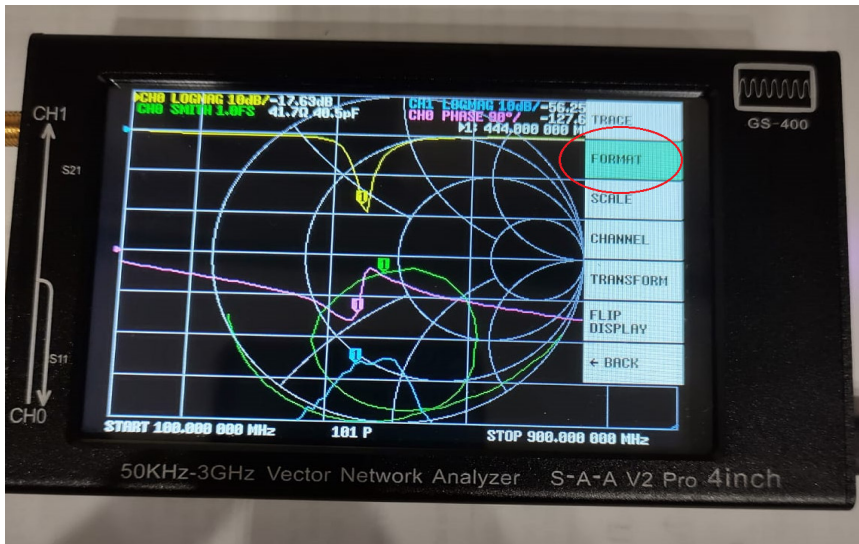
CH0 LOGMAG 10dB/ -17.63dB
CH0 SMITH 1.0FS 41.7Ω 40.5pF
CH1 LOGMAG 10dB/ -56.25
CH0 PHASE 90°/ -127.6
1: 444.000 000 M

TRACE
FORMAT
SCALE
CHANNEL
TRANSFORM
FLIP DISPLAY
← BACK

START 100.000 000 MHz
101 P
STOP 900.000 000 MHz

GS-400
CH1
S21
S11
CH0

50KHz-3GHz Vector Network Analyzer S-A-A V2 Pro 4inch